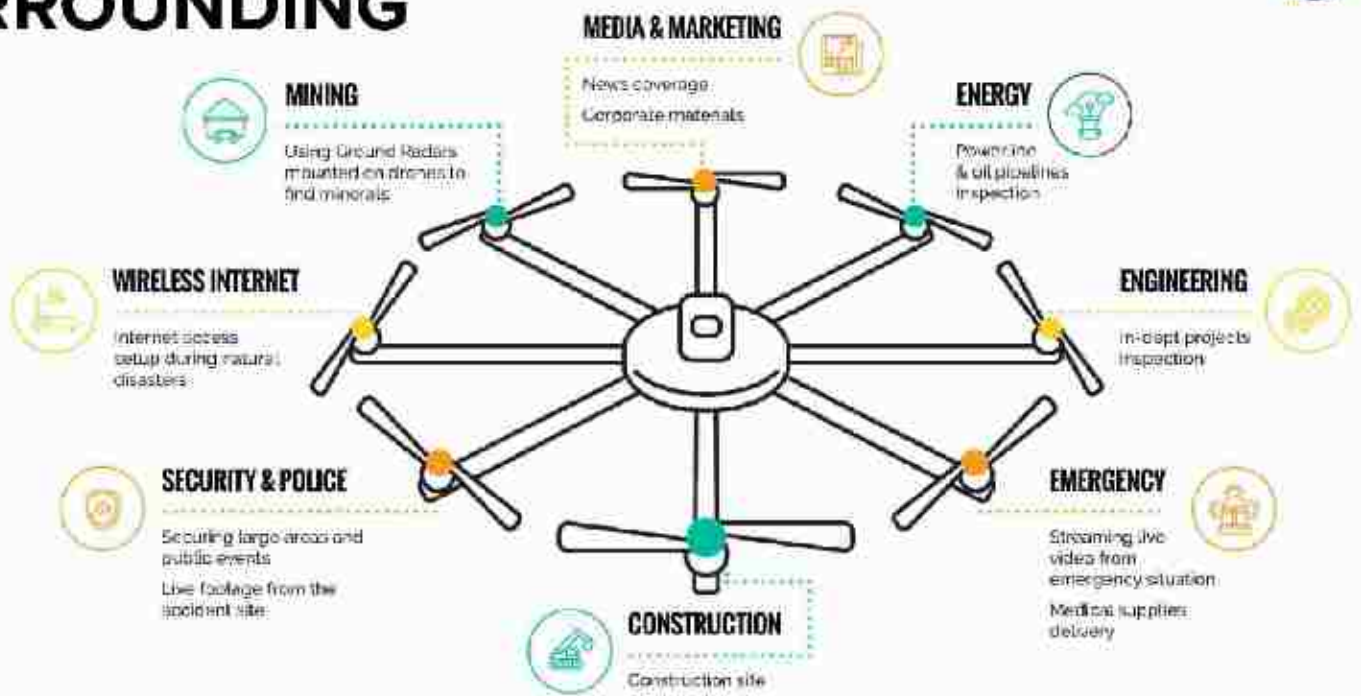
RROUNDING

MEDIA & MARKETING

News coverage

Corporate materials

MINING

Using Ground Radars mounted on drones to find minerals

ENERGY

Powerline & oil pipelines inspection

WIRELESS INTERNET

Internet access setup during natural disasters

ENGINEERING

In-dept projects inspection

SECURITY & POLICE

Securing large areas and public events

Live footage from the accident site

EMERGENCY

Streaming live video from emergency situation

Medical supplies delivery

CONSTRUCTION

Construction site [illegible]